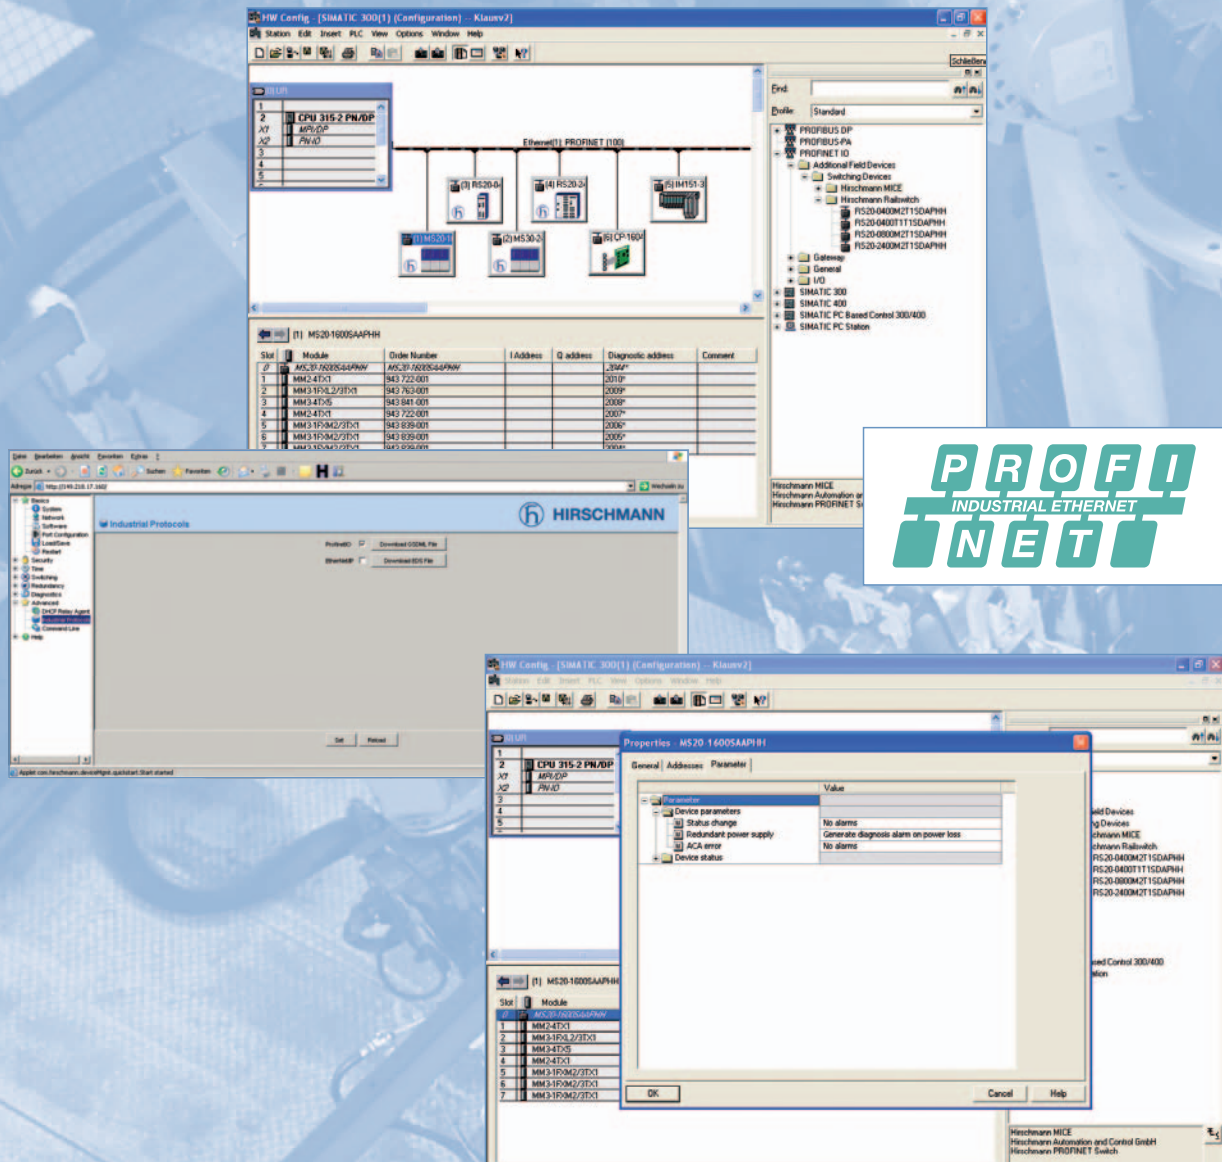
HW Config - [SIMATIC 300(1) (Configuration) -- Klauev2]

Station Edit Insert PLC View Options Window Help

(0) UR

| | |
|---|---|
| 1 | |
| 2 | CPU 315-2 PN/DP |
| X1 | MPI/DP |
| X2 | PN-IO |
| 3 | |
| 4 | |
| 5 | |

Ethernet(1): PROFINET (100)

(3) RS20-0

(4) RS20-2

(5) IM151-3

(1) MS20-1

(2) MS30-2

(6) CP-1604

Find:

Profile: Standard

PROFIBUS DP
PROFIBUS-PA
PROFINET IO
Additional Field Devices
Switching Devices
Hirschmann MICE
Hirschmann Railswitch
RS20-0400M2T1SDAPHH
RS20-0400T1T1SDAPHH
RS20-0800M2T1SDAPHH
RS20-2400M2T1SDAPHH
Gateway
General
I/O
SIMATIC 300
SIMATIC 400
SIMATIC PC Based Control 300/400
SIMATIC PC Station

(1) MS20-1600SAAPHH

| Slot | | Module | Order Number | I Address | Q address | Diagnostic address | Comment |
|---|---|---|---|---|---|---|---|
| 0 | | MS20-1600SAAPHH | MS20-1600SAAPHH | | | 2044* | |
| 1 | | MM2-4TX1 | 943 722-001 | | | 2010* | |
| 2 | | MM3-1FXL2/3TX1 | 943 763-001 | | | 2009* | |
| 3 | | MM3-4TX5 | 943 841-001 | | | 2008* | |
| 4 | | MM2-4TX1 | 943 722-001 | | | 2007* | |
| 5 | | MM3-1FXM2/3TX1 | 943 839-001 | | | 2006* | |
| 6 | | MM3-1FXM2/3TX1 | 943 839-001 | | | 2005* | |

Hirschmann MICE
Hirschmann Automation a
Hirschmann PROFINET S

PROFI
INDUSTRIAL ETHERNET
NET

Datei Bearbeiten Ansicht Favoriten Extras ?

Zurück Suchen Favoriten

Adresse http://149.218.17.160/ Wechseln zu

Basics
System
Network
Software
Port Configuration
Load/Save
Restart
Security
Time
Switching
Redundancy
Diagnostics
Advanced
DHCP Relay Agent
Industrial Protocols
Command Line
Help

Industrial Protocols

HIRSCHMANN

ProfinetIO Download GSDML File
EtherNet/IP Download EDS File

Set Reload

Applet com.hirschmann.device.fgnt.quickstart.Start started

HW Config - [SIMATIC 300(1) (Configuration) -- Klauev2]

Station Edit Insert PLC View Options Window Help

(0) UR

| | |
|---|---|
| 1 | |
| 2 | CPU 315-2 PN/DP |
| X1 | MPI/DP |
| X2 | PN-IO |
| 3 | |
| 4 | |
| 5 | |

Properties - MS20-1600SAAPHH

General Addresses Parameter

| | Value |
|---|---|
| Parameter | |
| Device parameters | |
| Status change | No alarms |
| Redundant power supply | Generate diagnosis alarm on power loss |
| ACA error | No alarms |
| Device status | |

OK Cancel Help

(1) MS20-1600SAAPHH

| Slot | | Module |
|---|---|---|
| 0 | | MS20-1600SAAPHH |
| 1 | | MM2-4TX1 |
| 2 | | MM3-1FXL2/3TX1 |
| 3 | | MM3-4TX5 |
| 4 | | MM2-4TX1 |
| 5 | | MM3-1FXM2/3TX1 |
| 6 | | MM3-1FXM2/3TX1 |
| 7 | | MM3-1FXM2/3TX1 |

ld Devices
g Devices
chmann MICE
chmann Railswitch
RS20-0400M2T1SDAPHH
RS20-0400T1T1SDAPHH
RS20-0800M2T1SDAPHH
RS20-2400M2T1SDAPHH

sed Control 300/400
tion

Hirschmann MICE
Hirschmann Automation and Control GmbH
Hirschmann PROFINET Switch